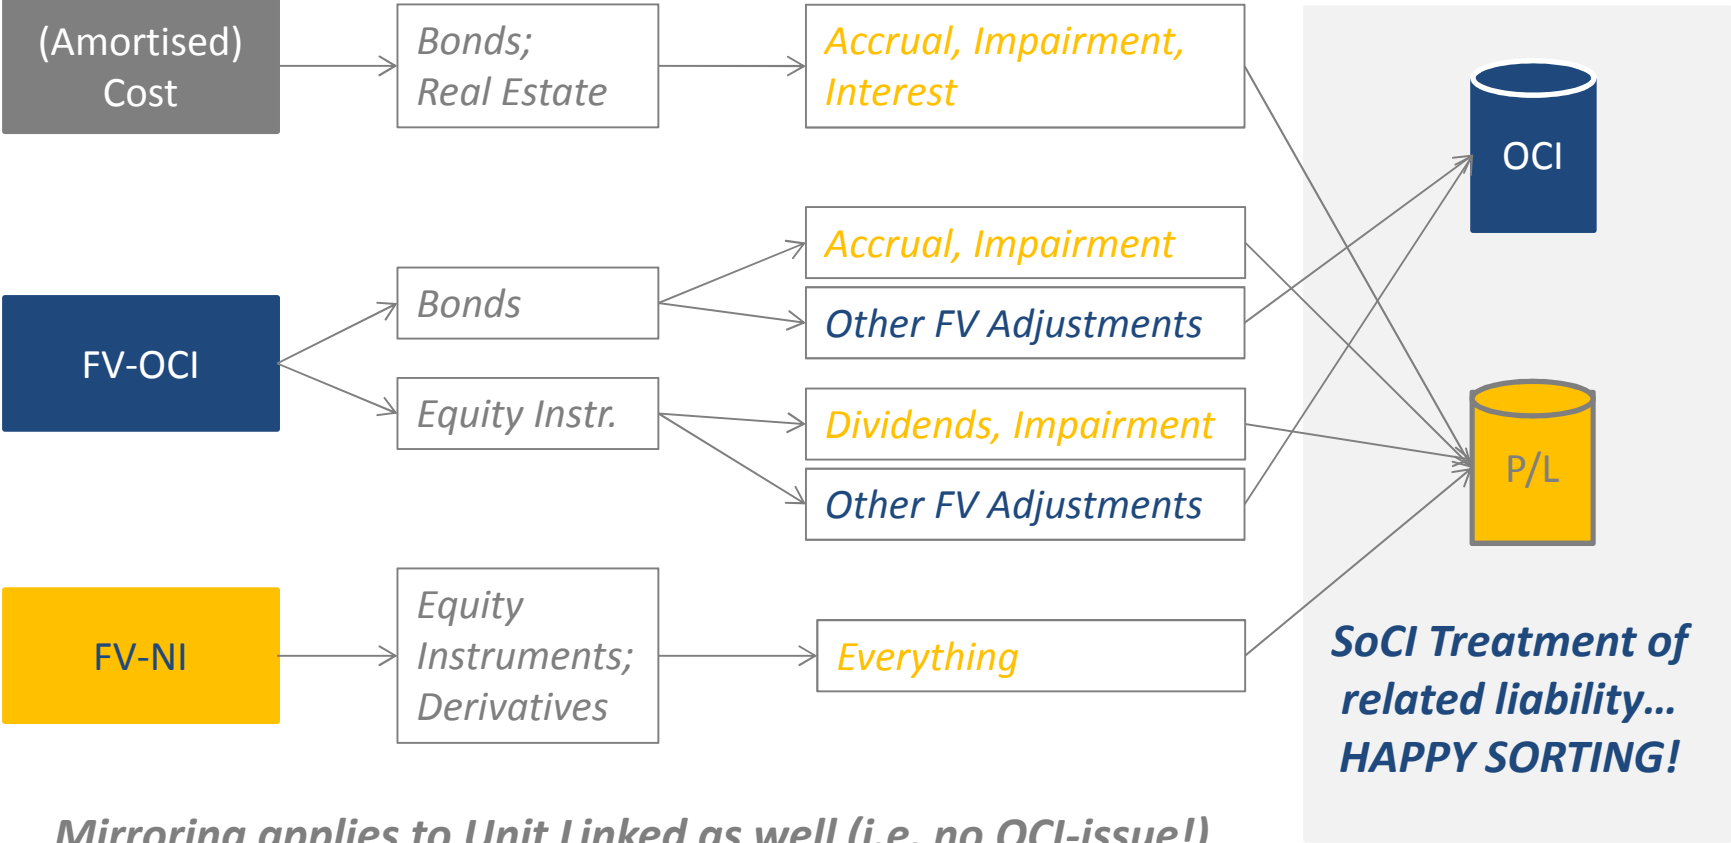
(Amortised) Cost

Bonds; Real Estate

Accrual, Impairment, Interest

OCI

FV-OCI

Bonds

Accrual, Impairment

Other FV Adjustments

Equity Instr.

Dividends, Impairment

Other FV Adjustments

P/L

FV-NI

Equity Instruments; Derivatives

Everything

SoCI Treatment of related liability… HAPPY SORTING!

Mirroring applies to Unit Linked as well (i.e. no OCI-issue!)